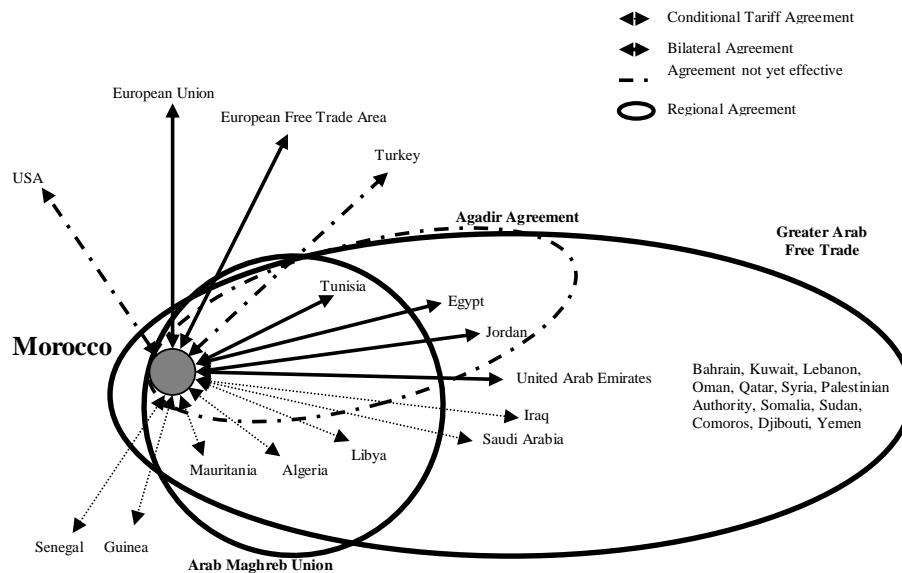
Conditional Tariff Agreement

Bilateral Agreement

Agreement not yet effective

Regional Agreement

European Union

European Free Trade Area

Turkey

USA

Agadir Agreement

Greater Arab Free Trade

Tunisia

Egypt

Jordan

Morocco

United Arab Emirates

Bahrain, Kuwait, Lebanon, Oman, Qatar, Syria, Palestinian Authority, Somalia, Sudan, Comoros, Djibouti, Yemen

Iraq

Saudi Arabia

Libya

Mauritania

Algeria

Senegal

Guinea

Arab Maghreb Union